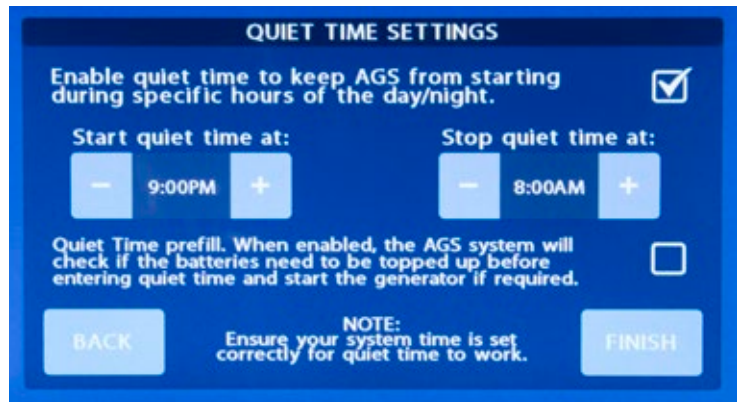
QUIET TIME SETTINGS

Enable quiet time to keep AGS from starting during specific hours of the day/night.

Start quiet time at:

− 9:00PM +

Stop quiet time at:

− 8:00AM +

Quiet Time prefill. When enabled, the AGS system will check if the batteries need to be topped up before entering quiet time and start the generator if required.

BACK

NOTE:
Ensure your system time is set correctly for quiet time to work.

FINISH